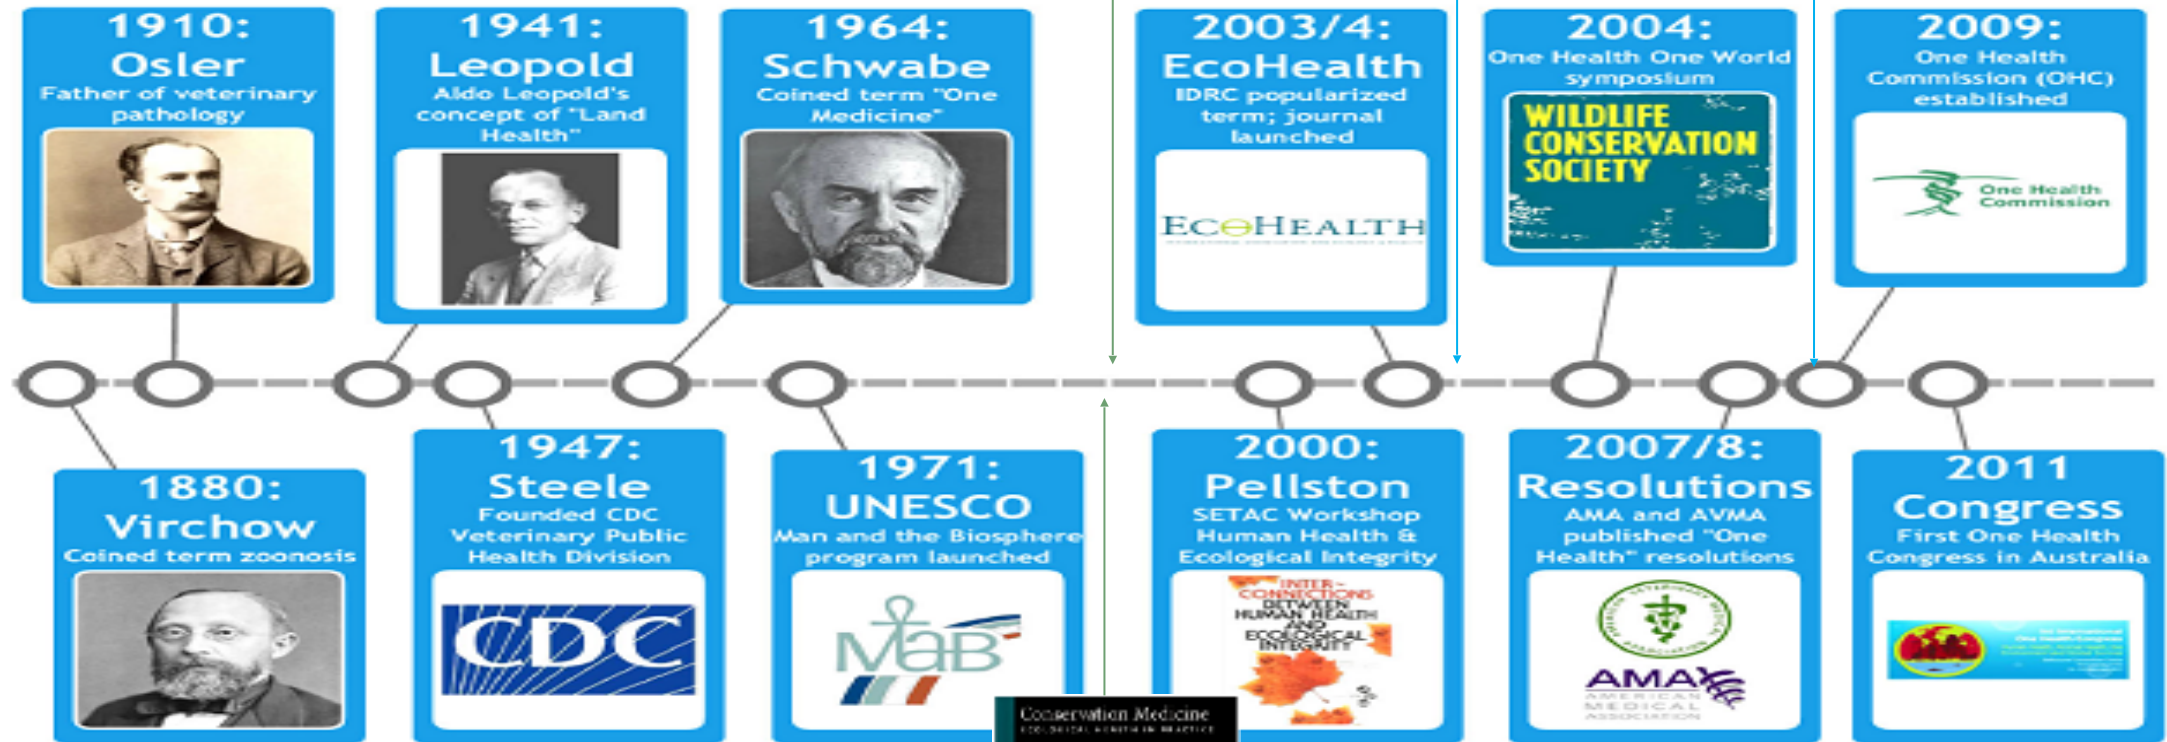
1910:
Osler
Father of veterinary pathology

1941:
Leopold
Aldo Leopold's concept of "Land Health"

1964:
Schwabe
Coined term "One Medicine"

2003/4:
EcoHealth
IDRC popularized term; journal launched

ECOHEALTH

2004:
One Health One World symposium

WILDLIFE CONSERVATION SOCIETY

2009:
One Health Commission (OHC) established

One Health Commission

1880:
Virchow
Coined term zoonosis

1947:
Steele
Founded CDC Veterinary Public Health Division

CDC

1971:
UNESCO
Man and the Biosphere program launched

MaB

Conservation Medicine
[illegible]

2000:
Pellston
SETAC Workshop Human Health & Ecological Integrity

INTER-CONNECTIONS BETWEEN HUMAN HEALTH AND ECOLOGICAL INTEGRITY

2007/8:
Resolutions
AMA and AVMA published "One Health" resolutions

AMA
AMERICAN MEDICAL ASSOCIATION

2011
Congress
First One Health Congress in Australia

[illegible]